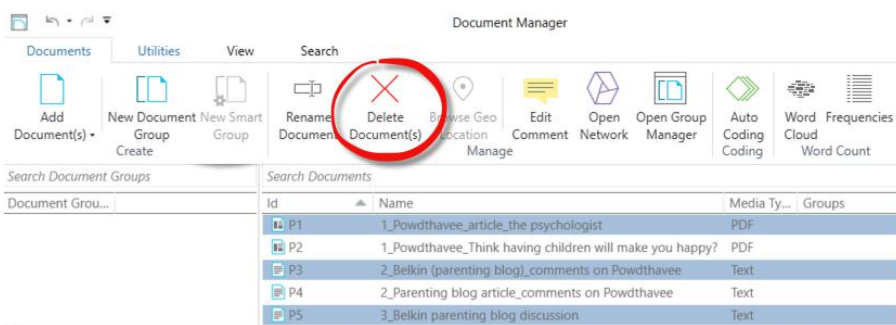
Document Manager

Documents Utilities View Search

Add Document(s) ▾
New Document Group
New Smart Group
Create
Rename Document
Delete Document(s)
Browse Geo Location
Manage
Edit Comment
Open Network
Open Group Manager
Auto Coding
Coding
Word Cloud
Frequencies
Word Count

Search Document Groups
Document Grou...

Search Documents

| Id | Name | Media Ty... | Groups |
|---|---|---|---|
| P1 | 1_Powdthavee_article_the psychologist | PDF | |
| P2 | 1_Powdthavee_Think having children will make you happy? | PDF | |
| P3 | 2_Belkin (parenting blog)_comments on Powdthavee | Text | |
| P4 | 2_Parenting blog article_comments on Powdthavee | Text | |
| P5 | 3_Belkin parenting blog discussion | Text | |